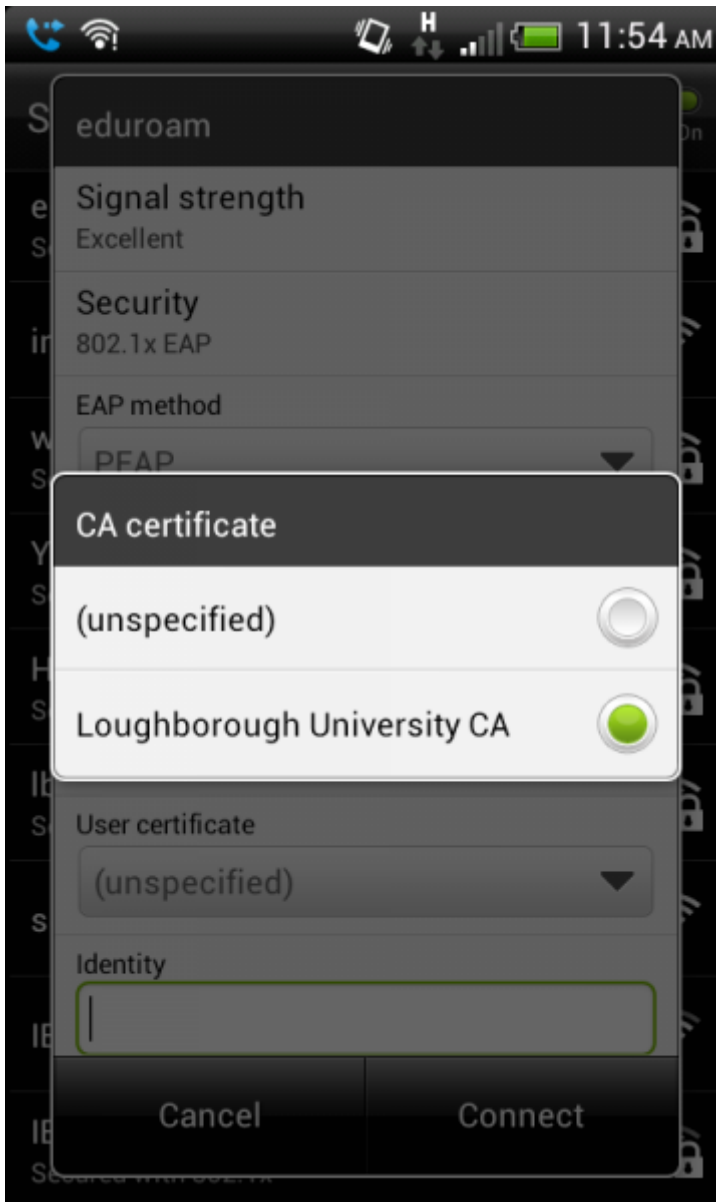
11:54 AM

eduroam

Signal strength
Excellent

Security
802.1x EAP

EAP method
PEAP

CA certificate

(unspecified)

Loughborough University CA

User certificate
(unspecified)

Identity

Cancel

Connect